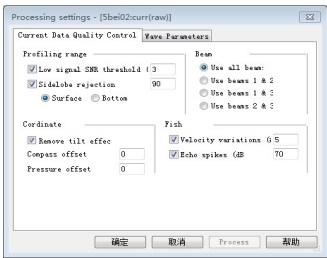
Processing settings - [5bei02:curr(raw)]

Current Data Quality Control | Wave Parameters

Profiling range

Low signal SNR threshold ( 3

Sidelobe rejection 90

Surface Bottom

Beam

Use all beam:

Use beams 1 & 2

Use beams 1 & 3

Use beams 2 & 3

Cordinate

Remove tilt effec

Compass offset 0

Pressure offset 0

Fish

Velocity variations (5

Echo spikes (dB 70

确定 取消 Process 帮助